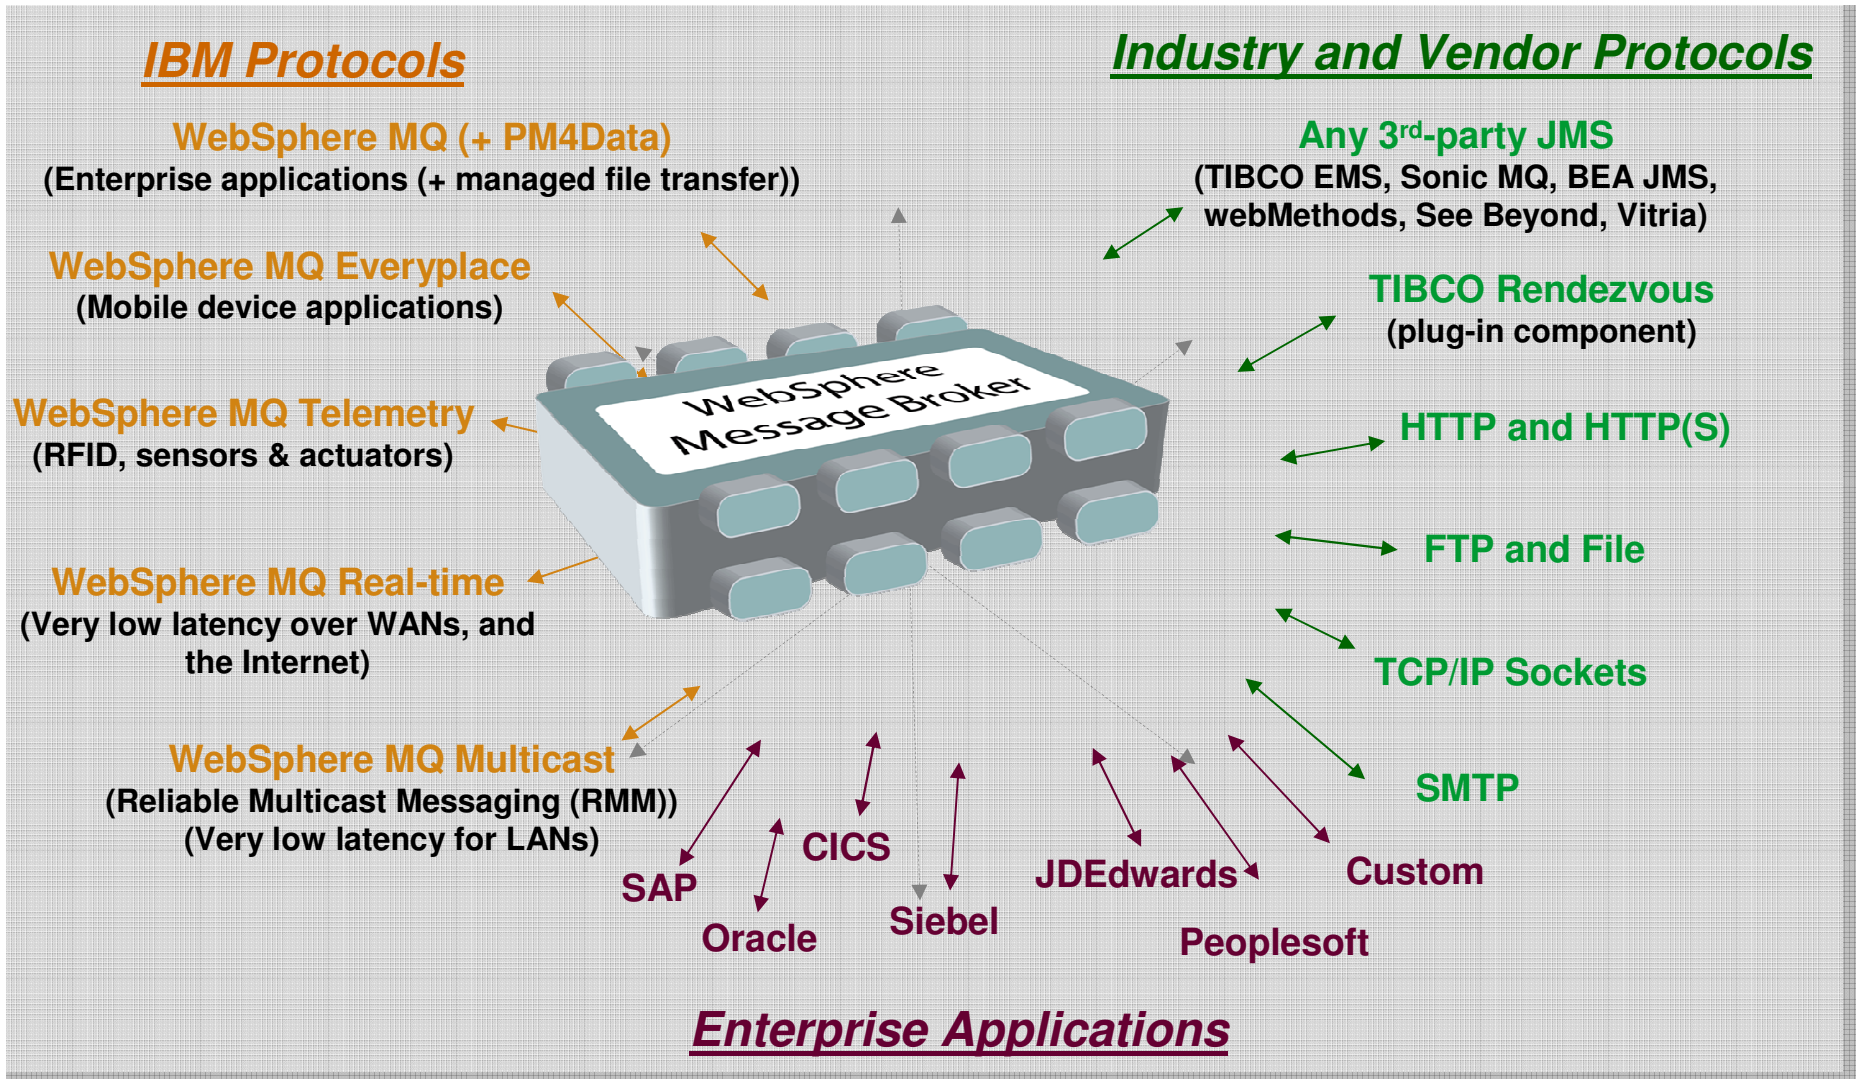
IBM Protocols

Industry and Vendor Protocols

WebSphere MQ (+ PM4Data)
(Enterprise applications (+ managed file transfer))

Any 3$^{rd}$-party JMS
(TIBCO EMS, Sonic MQ, BEA JMS, webMethods, See Beyond, Vitria)

WebSphere MQ Everyplace
(Mobile device applications)

TIBCO Rendezvous
(plug-in component)

WebSphere Message Broker

WebSphere MQ Telemetry
(RFID, sensors & actuators)

HTTP and HTTP(S)

FTP and File

WebSphere MQ Real-time
(Very low latency over WANs, and the Internet)

TCP/IP Sockets

WebSphere MQ Multicast
(Reliable Multicast Messaging (RMM))
(Very low latency for LANs)

SMTP

CICS

SAP

JDEdwards

Custom

Oracle

Siebel

Peoplesoft

Enterprise Applications